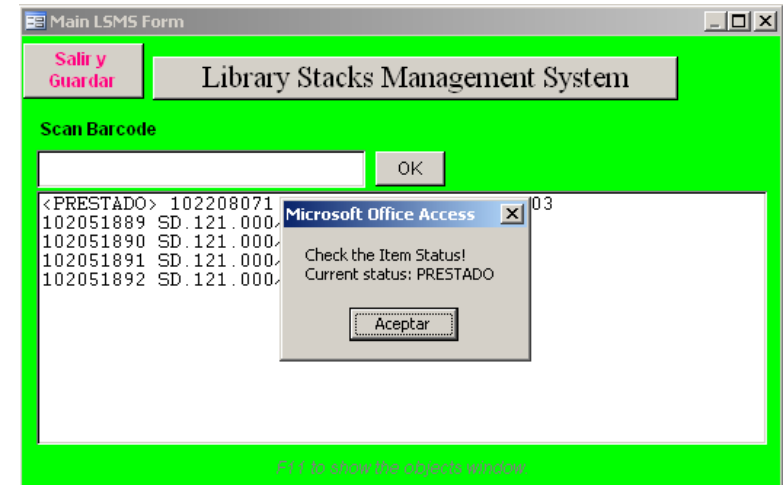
Main LSMS Form

Salir y Guardar

Library Stacks Management System

Scan Barcode

OK

<PRESTADO> 102208071 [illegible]03
102051889 SD.121.000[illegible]
102051890 SD.121.000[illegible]
102051891 SD.121.000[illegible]
102051892 SD.121.000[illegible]

Microsoft Office Access

Check the Item Status!
Current status: PRESTADO

Aceptar

F11 to show the objects window